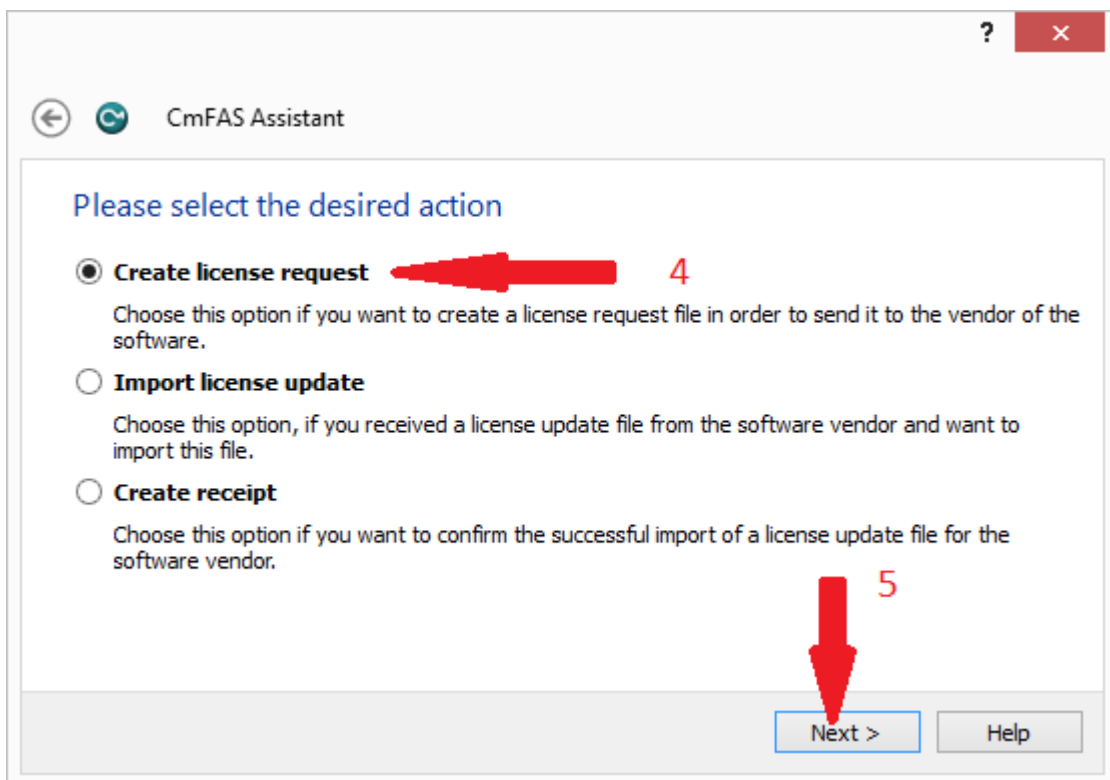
?
×

CmFAS Assistant

Please select the desired action

Create license request

4

Choose this option if you want to create a license request file in order to send it to the vendor of the software.

Import license update

Choose this option, if you received a license update file from the software vendor and want to import this file.

Create receipt

Choose this option if you want to confirm the successful import of a license update file for the software vendor.

5

Next >

Help